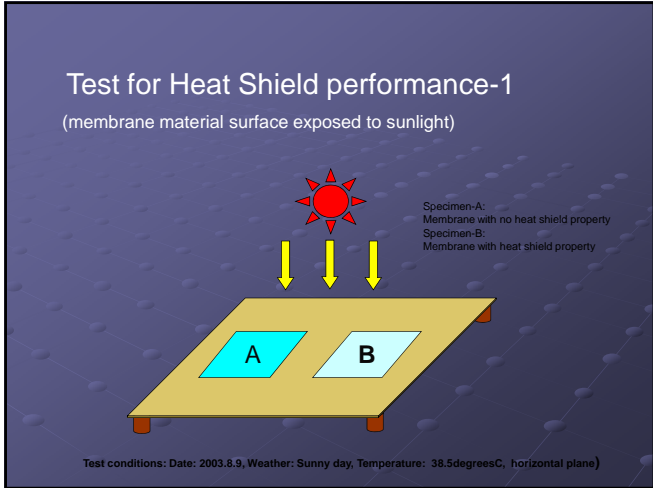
Test for Heat Shield performance-1

(membrane material surface exposed to sunlight)

Specimen-A:
Membrane with no heat shield property
Specimen-B:
Membrane with heat shield property

A

B

Test conditions: Date: 2003.8.9, Weather: Sunny day, Temperature: 38.5degreesC, horizontal plane)